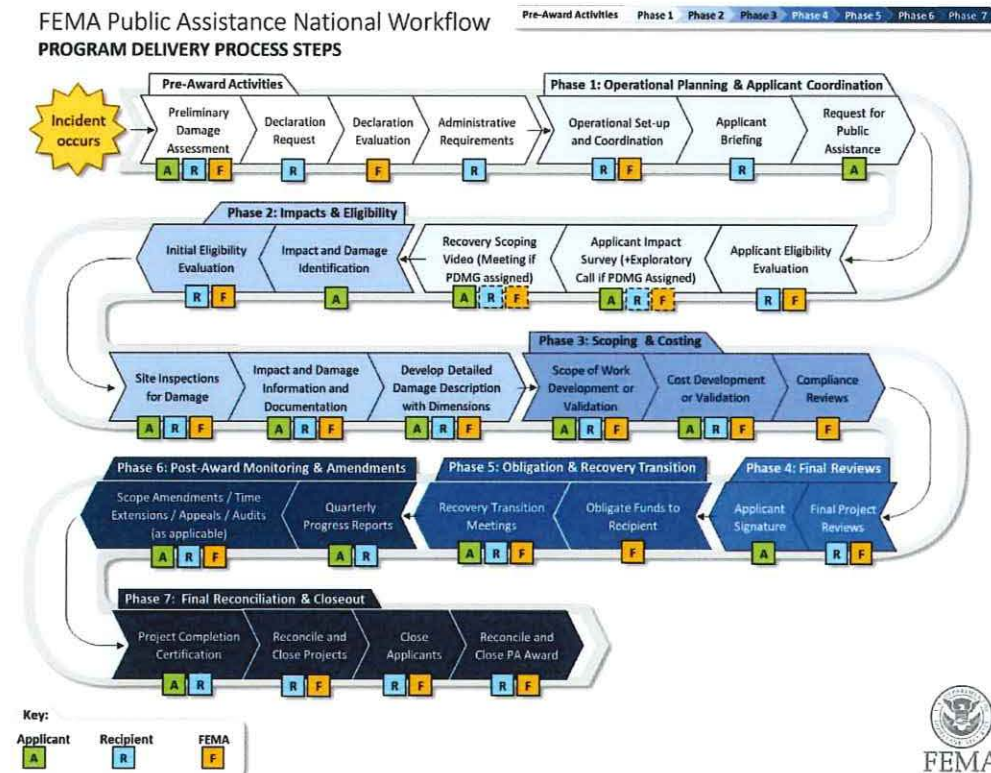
FEMA Public Assistance National Workflow

Pre-Award Activities | Phase 1 | Phase 2 | Phase 3 | Phase 4 | Phase 5 | Phase 6 | Phase 7

PROGRAM DELIVERY PROCESS STEPS

Incident occurs

Pre-Award Activities

Preliminary Damage Assessment
A R F

Declaration Request
R

Declaration Evaluation
F

Administrative Requirements
R

Phase 1: Operational Planning & Applicant Coordination

Operational Set-up and Coordination
R F

Applicant Briefing
R

Request for Public Assistance
A

Phase 2: Impacts & Eligibility

Applicant Eligibility Evaluation
R F

Applicant Impact Survey (+Exploratory Call if PDMG Assigned)
A R F

Recovery Scoping Video (Meeting if PDMG assigned)
A R F

Impact and Damage Identification
A

Initial Eligibility Evaluation
R F

Site Inspections for Damage
A R F

Impact and Damage Information and Documentation
A R F

Develop Detailed Damage Description with Dimensions
A R F

Phase 3: Scoping & Costing

Scope of Work Development or Validation
A R F

Cost Development or Validation
A R F

Compliance Reviews
F

Phase 4: Final Reviews

Final Project Reviews
R F

Applicant Signature
A

Phase 5: Obligation & Recovery Transition

Obligate Funds to Recipient
F

Recovery Transition Meetings
A R F

Phase 6: Post-Award Monitoring & Amendments

Quarterly Progress Reports
A R

Scope Amendments / Time Extensions / Appeals / Audits (as applicable)
A R F

Phase 7: Final Reconciliation & Closeout

Project Completion Certification
A R

Reconcile and Close Projects
R F

Close Applicants
R F

Reconcile and Close PA Award
R F

Key:
Applicant A
Recipient R
FEMA F

FEMA